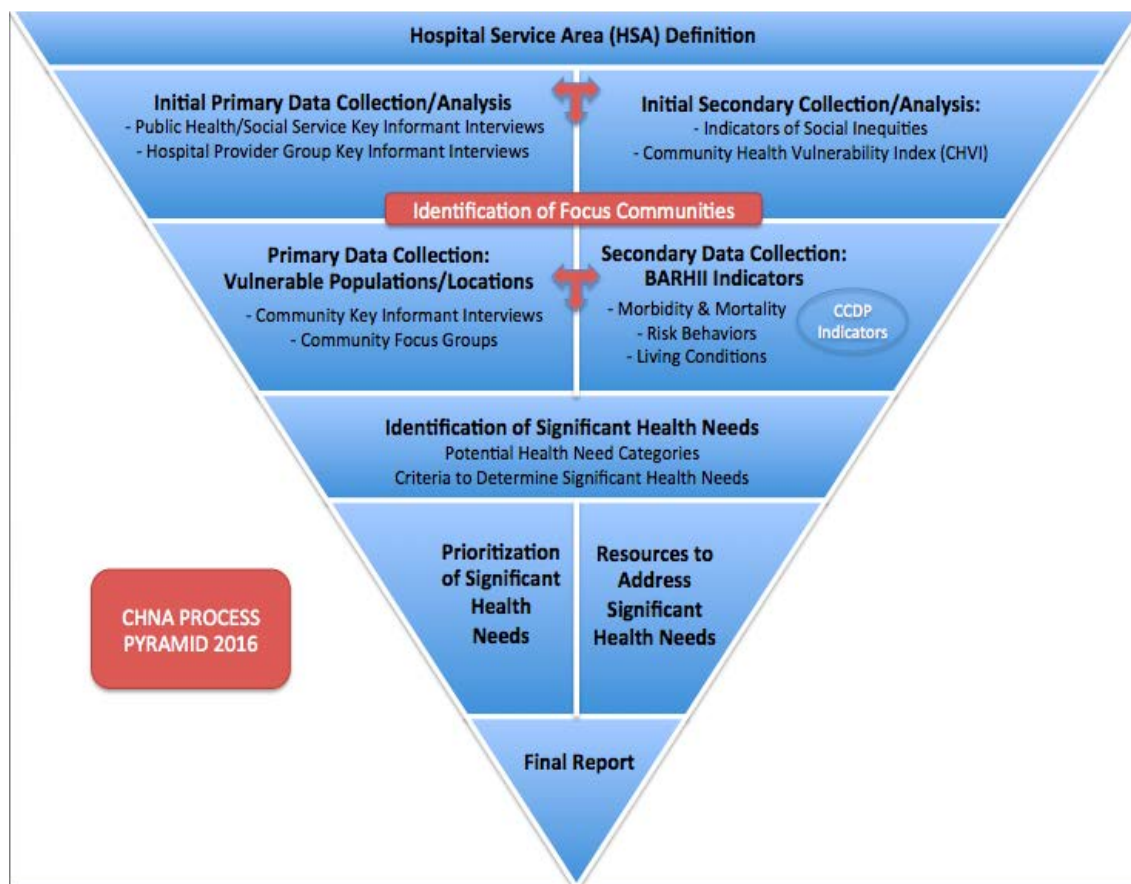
Hospital Service Area (HSA) Definition

Initial Primary Data Collection/Analysis
- Public Health/Social Service Key Informant Interviews
- Hospital Provider Group Key Informant Interviews

Initial Secondary Collection/Analysis:
- Indicators of Social Inequities
- Community Health Vulnerability Index (CHVI)

Identification of Focus Communities

Primary Data Collection:
Vulnerable Populations/Locations
- Community Key Informant Interviews
- Community Focus Groups

Secondary Data Collection:
BARHII Indicators
- Morbidity & Mortality
- Risk Behaviors
- Living Conditions

CCDP Indicators

Identification of Significant Health Needs
Potential Health Need Categories
Criteria to Determine Significant Health Needs

Prioritization of Significant Health Needs

Resources to Address Significant Health Needs

CHNA PROCESS PYRAMID 2016

Final Report